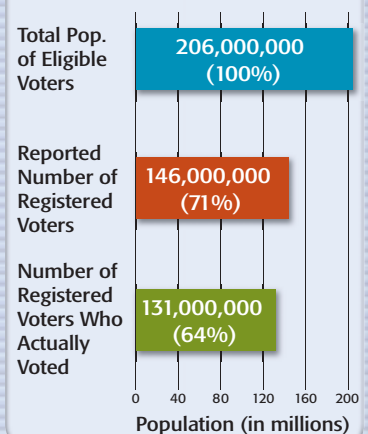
Total Pop. of Eligible Voters

206,000,000 (100%)

Reported Number of Registered Voters

146,000,000 (71%)

Number of Registered Voters Who Actually Voted

131,000,000 (64%)

0 40 80 120 160 200

Population (in millions)